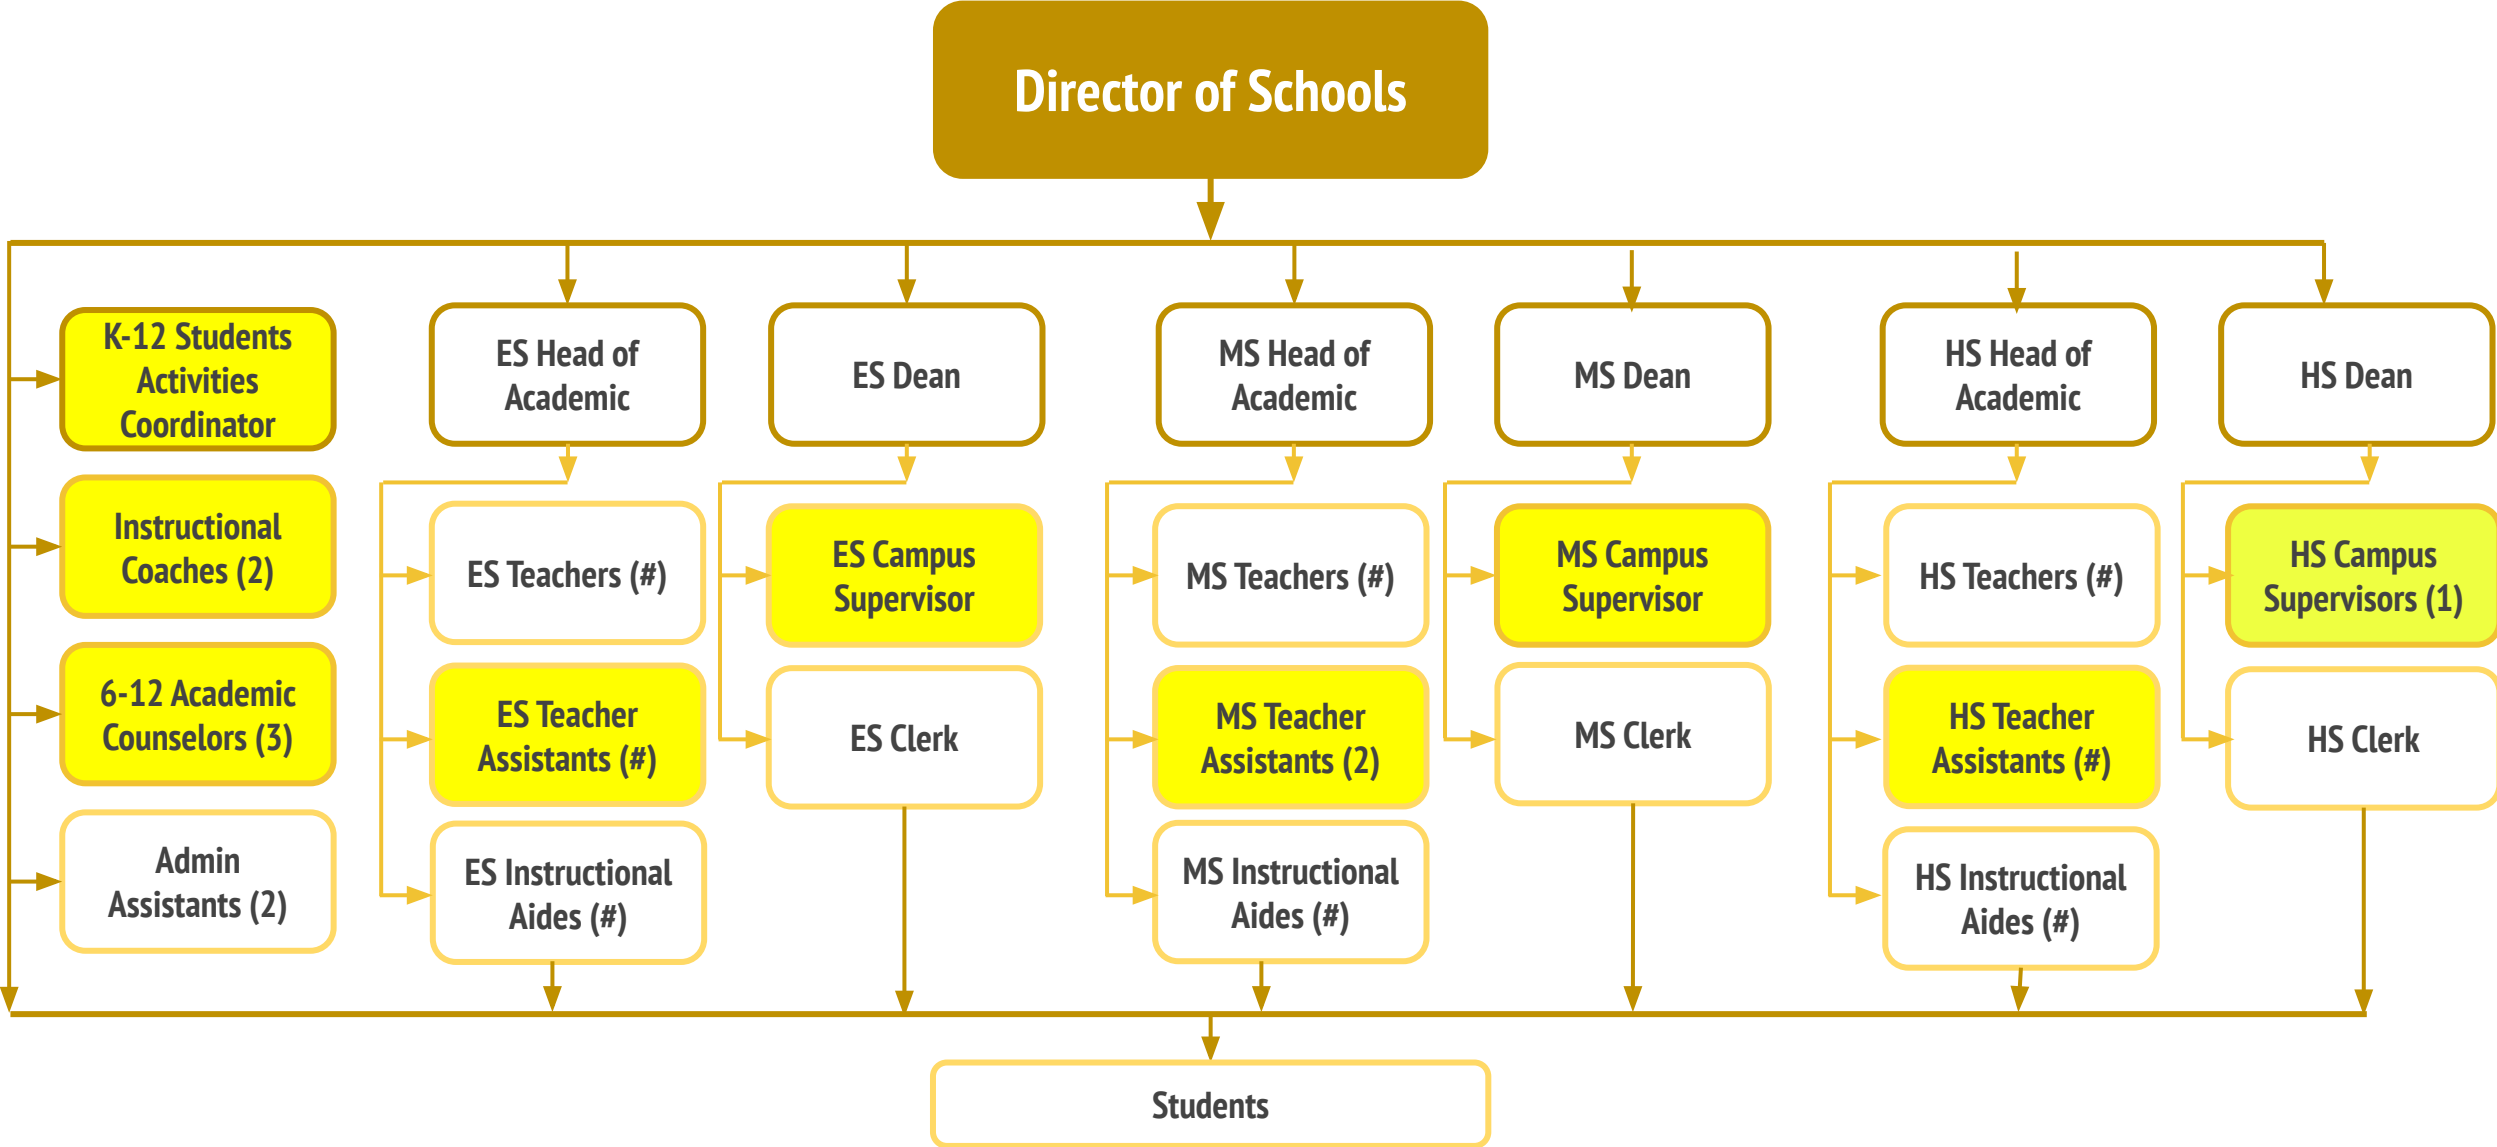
Director of Schools

K-12 Students Activities Coordinator

Instructional Coaches (2)

6-12 Academic Counselors (3)

Admin Assistants (2)

ES Head of Academic

ES Teachers (#)

ES Teacher Assistants (#)

ES Instructional Aides (#)

ES Dean

ES Campus Supervisor

ES Clerk

MS Head of Academic

MS Teachers (#)

MS Teacher Assistants (2)

MS Instructional Aides (#)

MS Dean

MS Campus Supervisor

MS Clerk

HS Head of Academic

HS Teachers (#)

HS Teacher Assistants (#)

HS Instructional Aides (#)

HS Dean

HS Campus Supervisors (1)

HS Clerk

Students